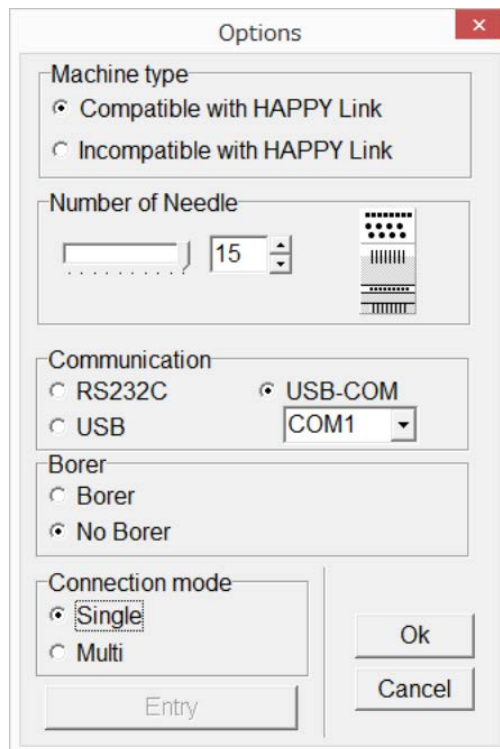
Options

Machine type
Compatible with HAPPY Link
Incompatible with HAPPY Link

Number of Needle
15

Communication
RS232C
USB-COM
USB
COM1

Borer
Borer
No Borer

Connection mode
Single
Multi

Ok
Cancel
Entry